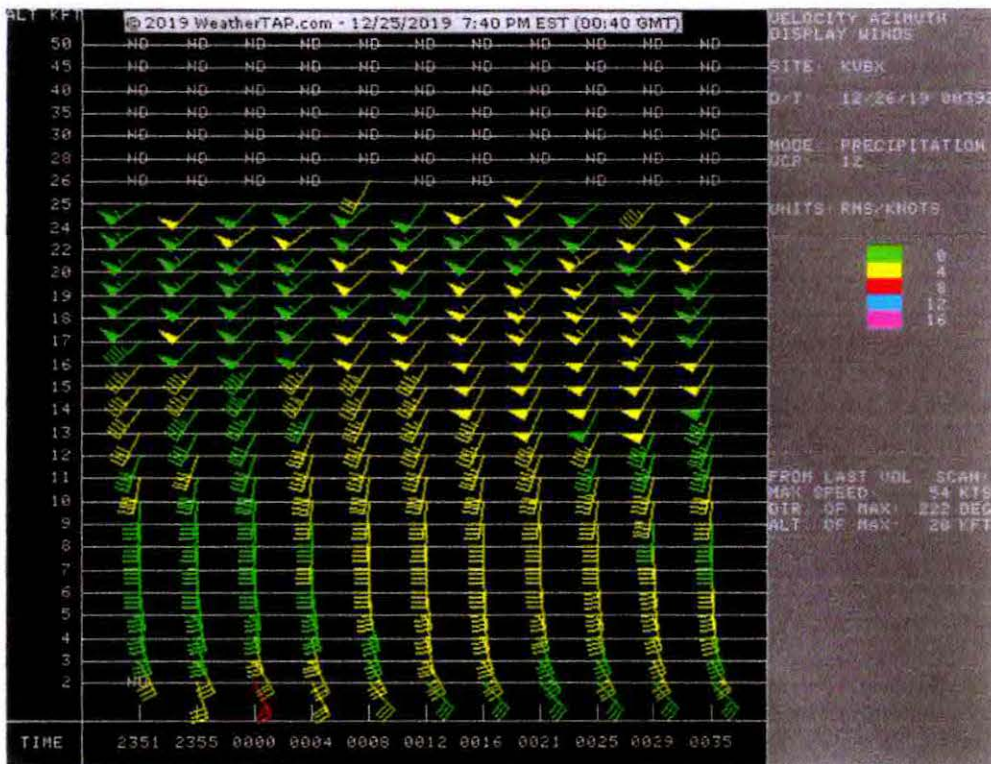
ALT KFT

© 2019 WeatherTAP.com - 12/25/2019 7:40 PM EST (00:40 GMT)

50 ND ND ND ND ND ND ND ND ND ND ND
45 ND ND ND ND ND ND ND ND ND ND ND
40 ND ND ND ND ND ND ND ND ND ND ND
35 ND ND ND ND ND ND ND ND ND ND ND
30 ND ND ND ND ND ND ND ND ND ND ND
28 ND ND ND ND ND ND ND ND ND ND ND
26 ND ND ND ND ND ND ND ND ND
25
24
22
20
19
18
17
16
15
14
13
12
11
10
9
8
7
6
5
4
3
2 ND

TIME 2351 2355 0000 0004 0008 0012 0016 0021 0025 0029 0035

VELOCITY AZIMUTH DISPLAY WINDS

SITE: KUBX

D/T: 12/26/19 0039

MODE: PRECIPITATION
VCP: 12

UNITS: RMS/KNOTS

0
4
8
12
16

FROM LAST VOL SCAN:
MAX SPEED: 54 KTS
DIR. OF MAX: 222 DEG
ALT. OF MAX: 20 KFT